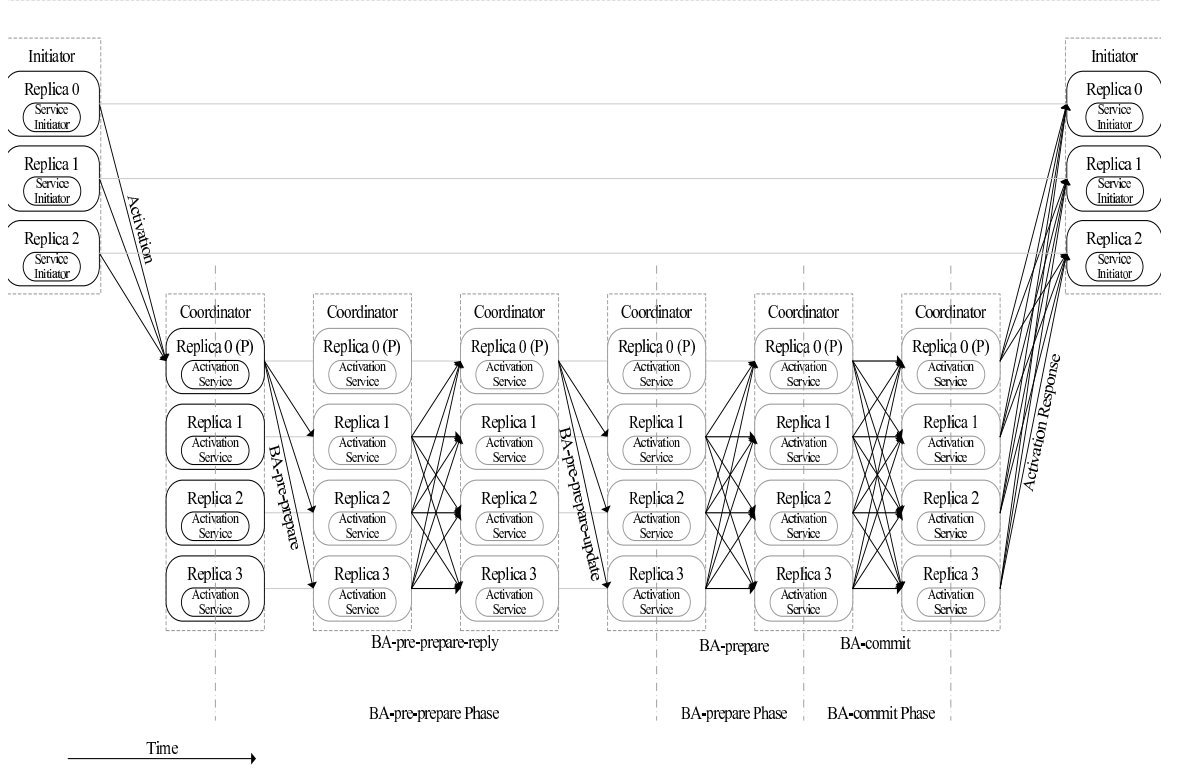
Initiator
Replica 0
Service Initiator
Replica 1
Service Initiator
Replica 2
Service Initiator

Activation

Coordinator
Replica 0 (P)
Activation Service
Replica 1
Activation Service
Replica 2
Activation Service
Replica 3
Activation Service

BA-pre-prepare

Coordinator
Replica 0 (P)
Activation Service
Replica 1
Activation Service
Replica 2
Activation Service
Replica 3
Activation Service

Coordinator
Replica 0 (P)
Activation Service
Replica 1
Activation Service
Replica 2
Activation Service
Replica 3
Activation Service

BA-pre-prepare-update

Coordinator
Replica 0 (P)
Activation Service
Replica 1
Activation Service
Replica 2
Activation Service
Replica 3
Activation Service

Coordinator
Replica 0 (P)
Activation Service
Replica 1
Activation Service
Replica 2
Activation Service
Replica 3
Activation Service

Coordinator
Replica 0 (P)
Activation Service
Replica 1
Activation Service
Replica 2
Activation Service
Replica 3
Activation Service

Activation Response

Initiator
Replica 0
Service Initiator
Replica 1
Service Initiator
Replica 2
Service Initiator

BA-pre-prepare-reply
BA-prepare
BA-commit

BA-pre-prepare Phase
BA-prepare Phase
BA-commit Phase

Time